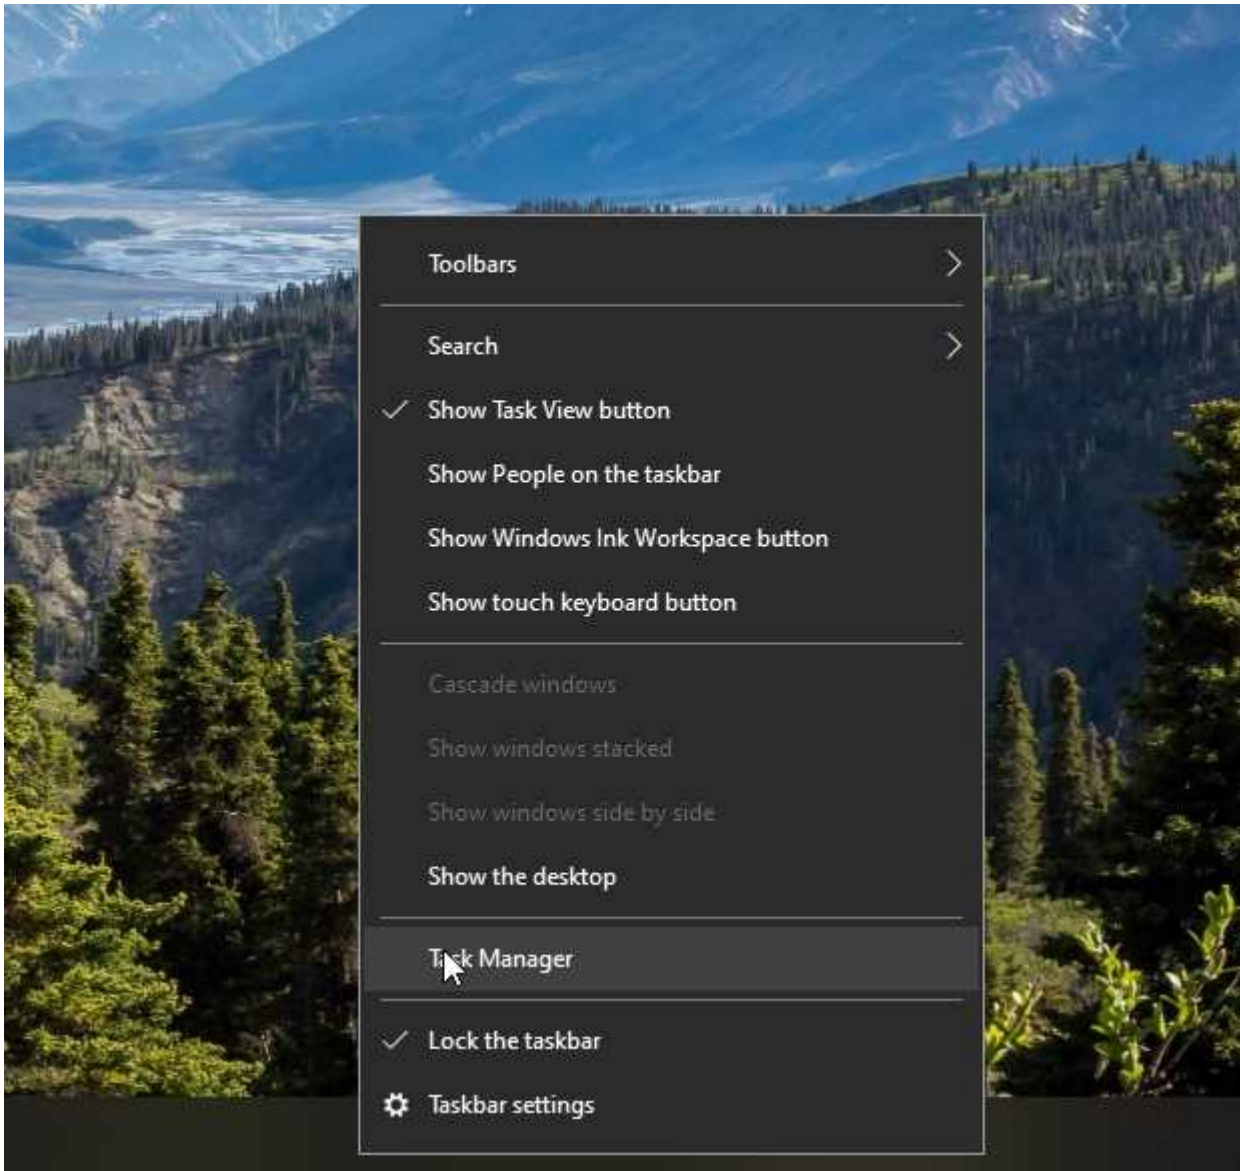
Toolbars

Search

Show Task View button

Show People on the taskbar

Show Windows Ink Workspace button

Show touch keyboard button

Cascade windows

Show windows stacked

Show windows side by side

Show the desktop

Task Manager

Lock the taskbar

Taskbar settings